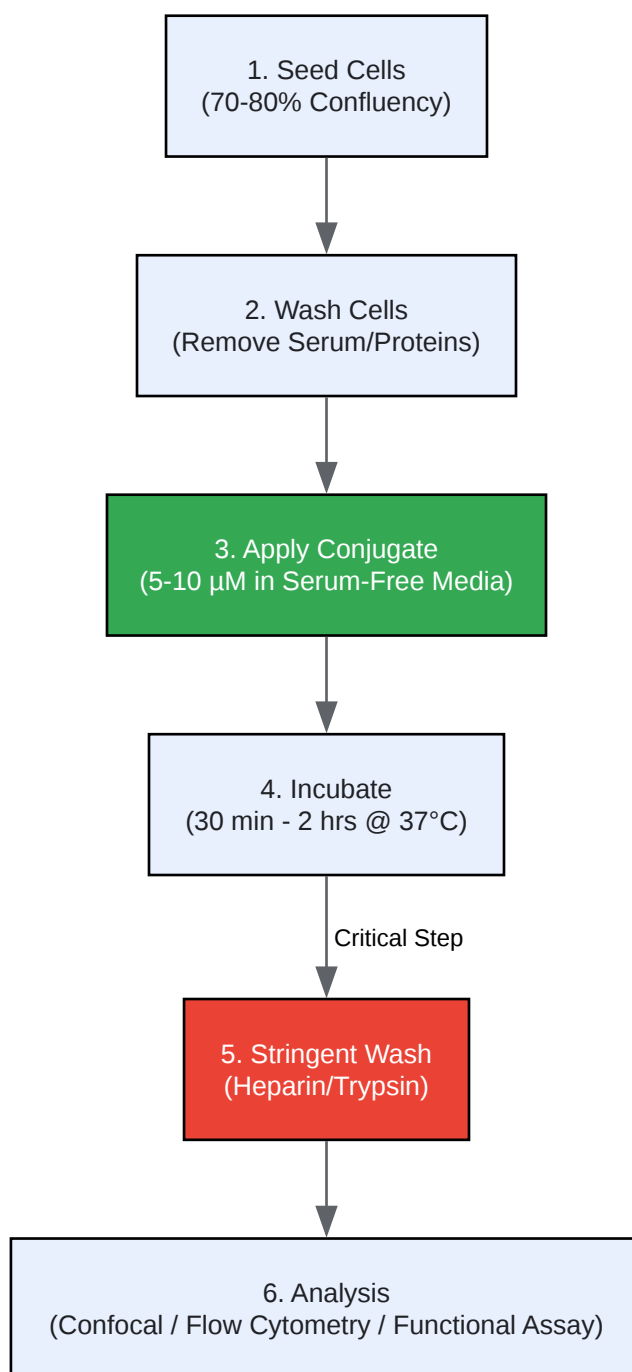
1. Seed Cells
(70-80% Confluency)

2. Wash Cells
(Remove Serum/Proteins)

3. Apply Conjugate
(5-10 µM in Serum-Free Media)

4. Incubate
(30 min - 2 hrs @ 37°C)

Critical Step

5. Stringent Wash
(Heparin/Trypsin)

6. Analysis
(Confocal / Flow Cytometry / Functional Assay)